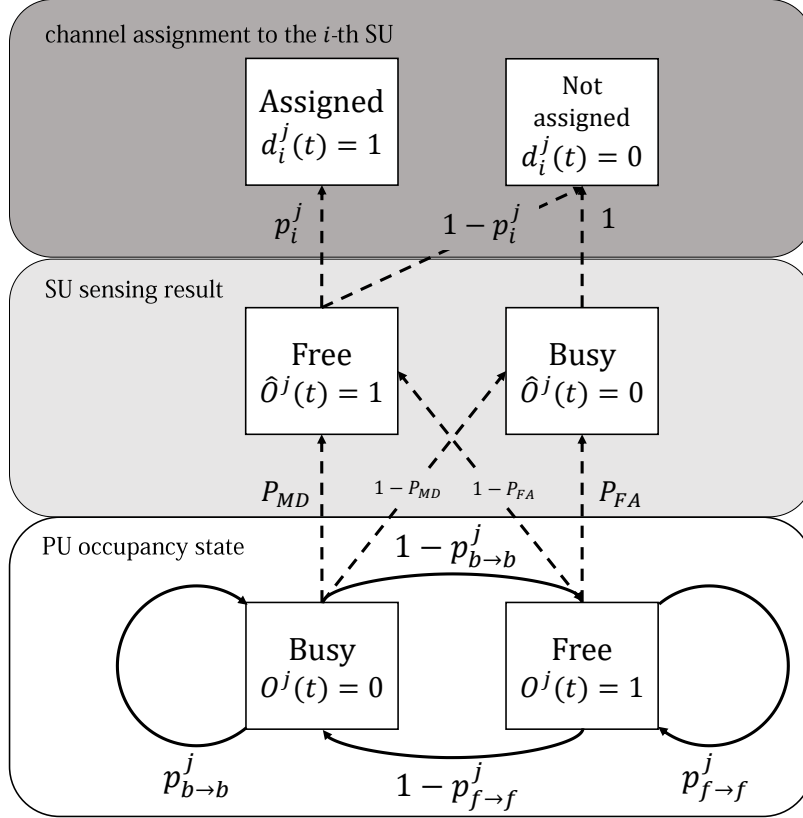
channel assignment to the $i$-th SU

Assigned
$d_i^j(t) = 1$

Not assigned
$d_i^j(t) = 0$

$p_i^j$

$1 - p_i^j$

1

SU sensing result

Free
$\hat{O}^j(t) = 1$

Busy
$\hat{O}^j(t) = 0$

$P_{MD}$

$1 - P_{MD}$

$1 - P_{FA}$

$P_{FA}$

PU occupancy state

$1 - p_{b \to b}^j$

Busy
$O^j(t) = 0$

Free
$O^j(t) = 1$

$p_{b \to b}^j$

$1 - p_{f \to f}^j$

$p_{f \to f}^j$